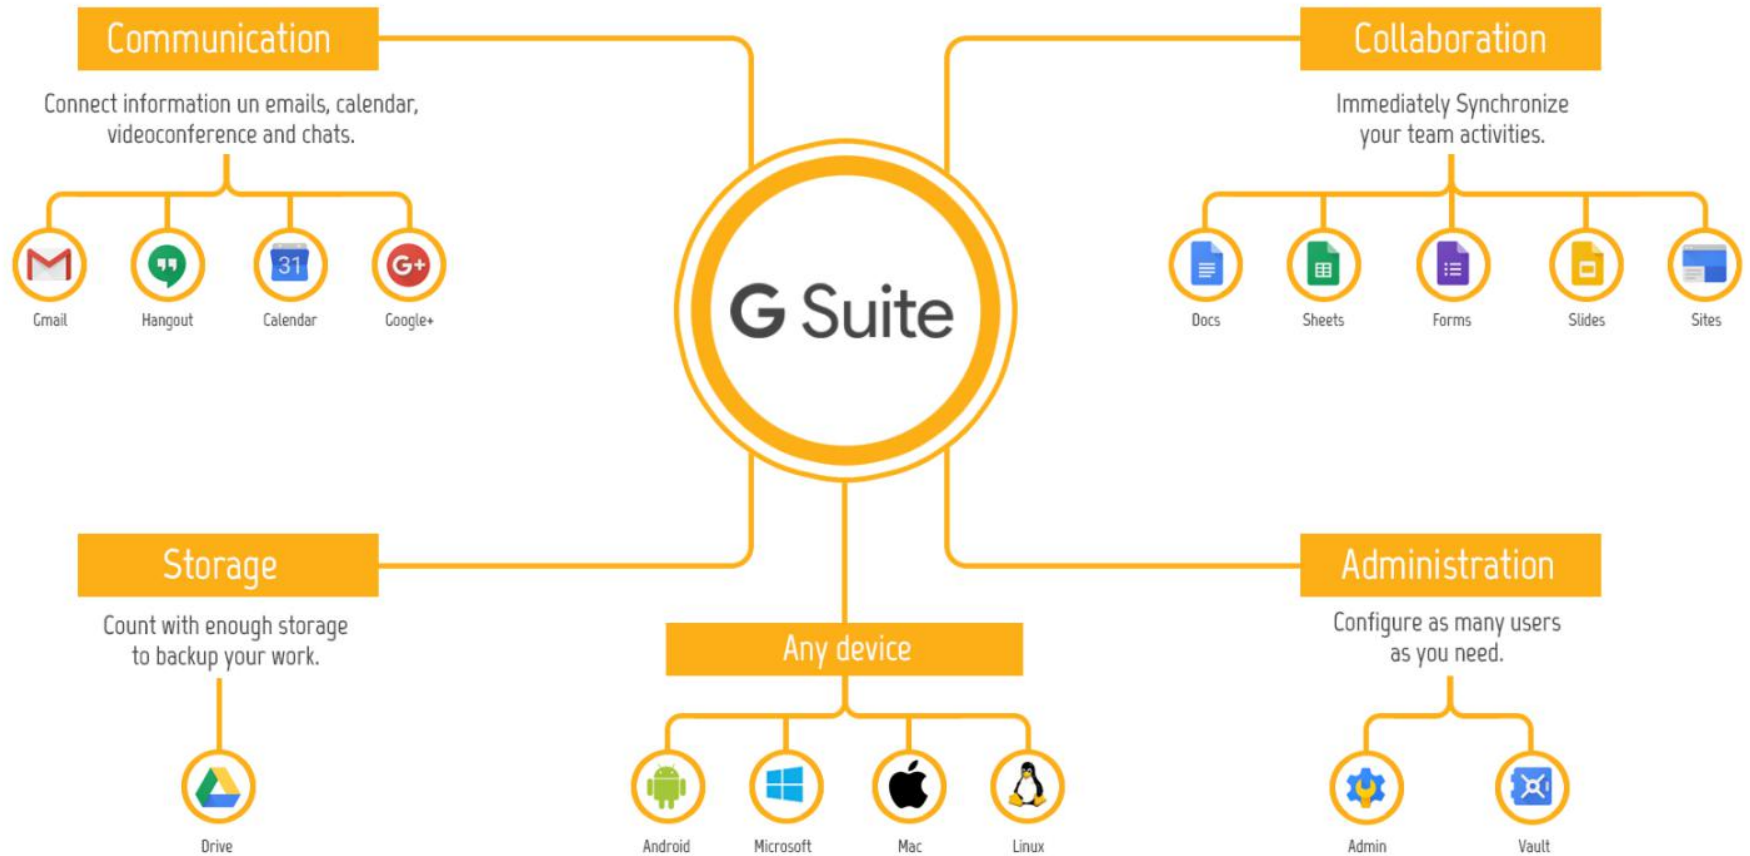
Communication

Connect information un emails, calendar, videoconference and chats.

Gmail
Hangout
31
Calendar
G+
Google+

Collaboration

Immediately Synchronize your team activities.

Docs
Sheets
Forms
Slides
Sites

G Suite

Storage

Count with enough storage to backup your work.

Drive

Any device

Android
Microsoft
Mac
Linux

Administration

Configure as many users as you need.

Admin
Vault